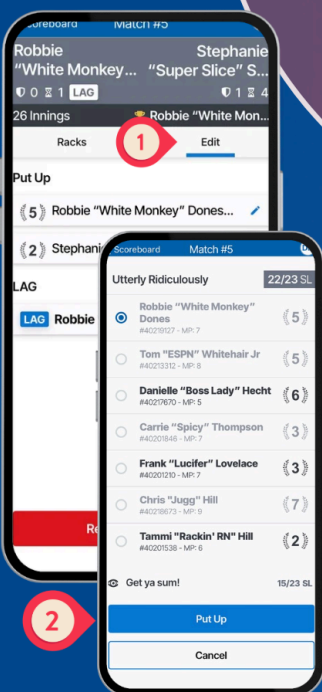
Scoreboard Match #5

Robbie "White Monkey...

Stephanie "Super Slice" S...

0 1 LAG

0 1 4

26 Innings

Robbie "White Mon...

Racks

1

Edit

Put Up

5 Robbie "White Monkey" Dones...

2 Stephani

LAG

LAG Robbie

Re

Scoreboard Match #5

Utterly Ridiculously

22/23 SL

Robbie "White Monkey" Dones
#40219127 - MP: 7

5

Tom "ESPN" Whitehair Jr
#40213312 - MP: 8

5

Danielle "Boss Lady" Hecht
#40217670 - MP: 5

6

Carrie "Spicy" Thompson
#40201846 - MP: 7

3

Frank "Lucifer" Lovelace
#40201210 - MP: 7

3

Chris "Jugg" Hill
#40218673 - MP: 9

7

Tammi "Rackin' RN" Hill
#40201538 - MP: 6

2

Get ya sum!

15/23 SL

2

Put Up

Cancel